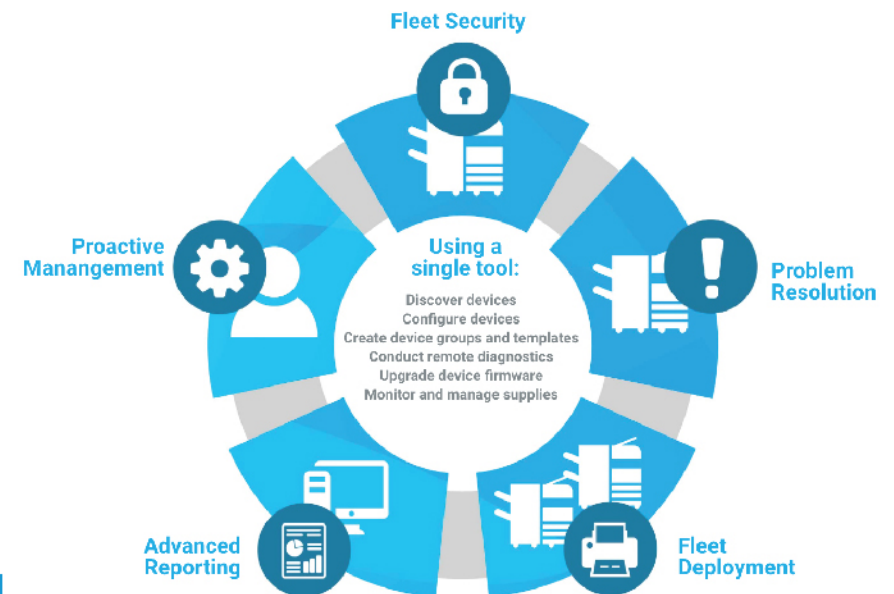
Fleet Security

Proactive Manangement

Using a single tool:

Discover devices
Configure devices
Create device groups and templates
Conduct remote diagnostics
Upgrade device firmware
Monitor and manage supplies

Problem Resolution

Advanced Reporting

Fleet Deployment